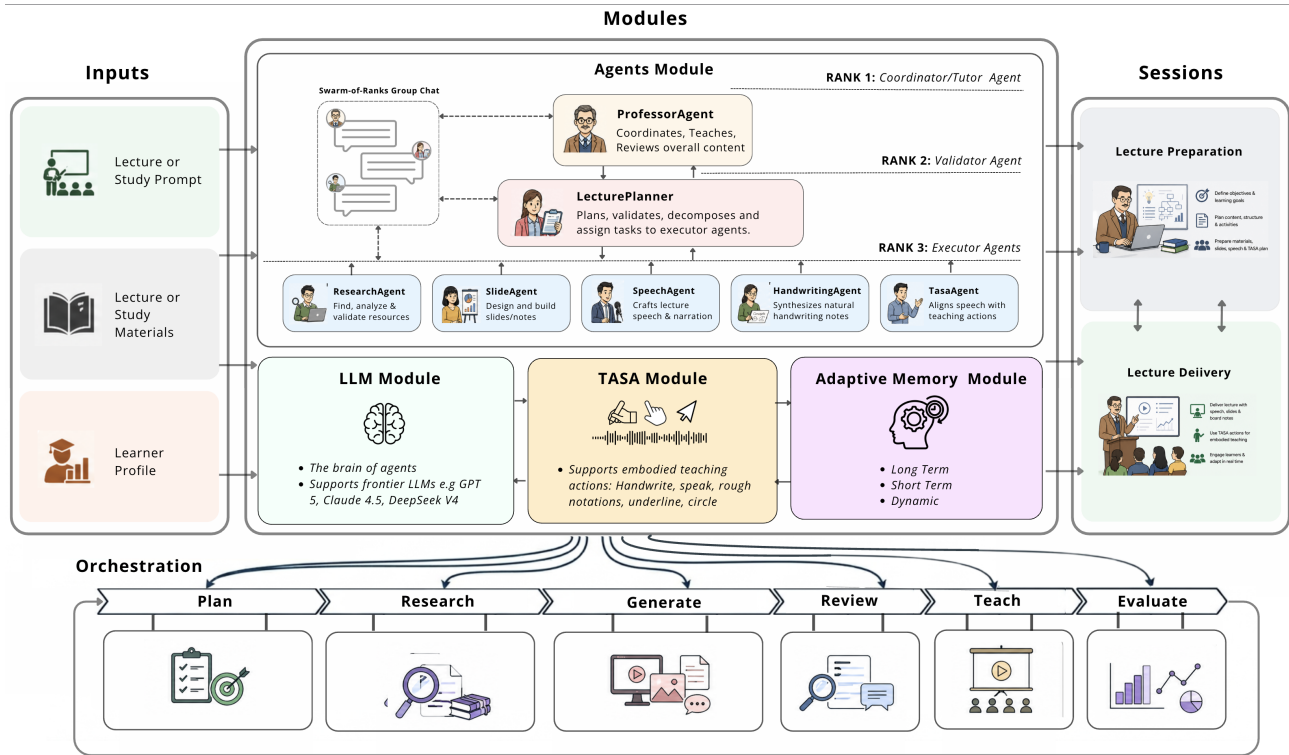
Modules

Inputs

Lecture or Study Prompt

Lecture or Study Materials

Learner Profile

Agents Module

RANK 1: Coordinator/Tutor Agent

Swarm-of-Ranks Group Chat

ProfessorAgent
Coordinates, Teaches, Reviews overall content

RANK 2: Validator Agent

LecturePlanner
Plans, validates, decomposes and assign tasks to executor agents.

RANK 3: Executor Agents

ResearchAgent
Find, analyze & validate resources

SlideAgent
Design and build slides/notes

SpeechAgent
Crafts lecture speech & narration

HandwritingAgent
Synthesizes natural handwriting notes

TasaAgent
Aligns speech with teaching actions

LLM Module

- The brain of agents
- Supports frontier LLMs e.g GPT 5, Claude 4.5, DeepSeek V4

TASA Module

- Supports embodied teaching actions: Handwrite, speak, rough notations, underline, circle

Adaptive Memory Module

- Long Term
- Short Term
- Dynamic

Sessions

Lecture Preparation

Define objectives & learning goals

Plan content, structure & activities

Prepare materials, slides, speech & TASA plan

Lecture Deiivery

Deliver lecture with speech, slides & board notes

Use TASA actions for embodied teaching

Engage learners & adapt in real time

Orchestration

Plan

Research

Generate

Review

Teach

Evaluate